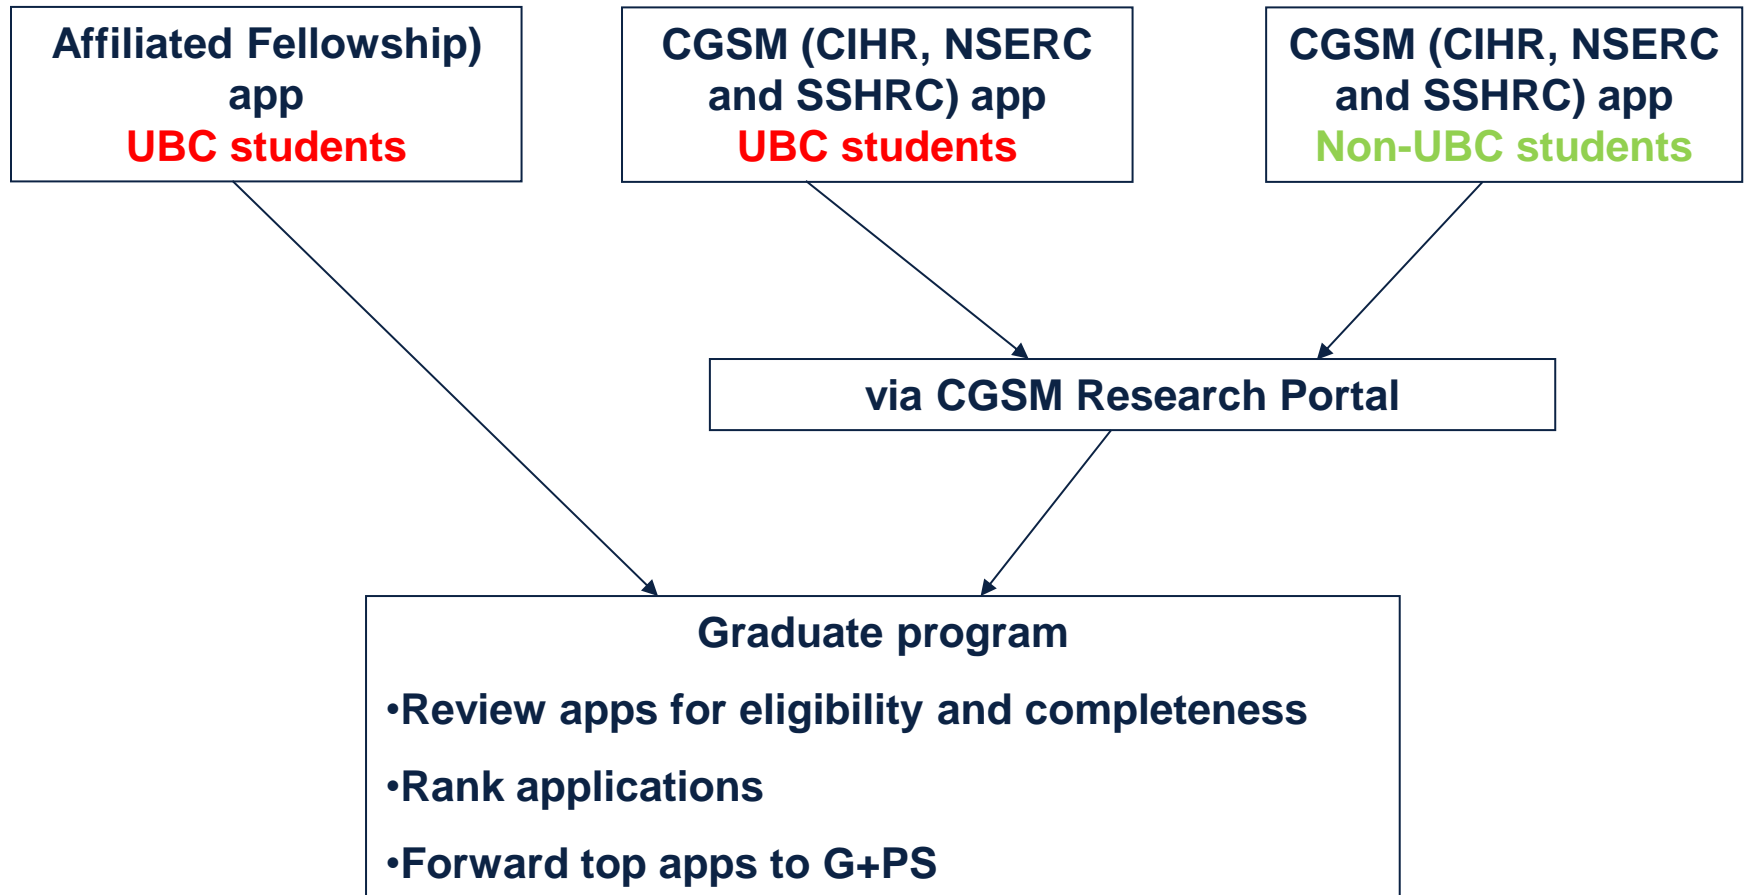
Affiliated Fellowship) app
UBC students

CGSM (CIHR, NSERC and SSHRC) app
UBC students

CGSM (CIHR, NSERC and SSHRC) app
Non-UBC students

via CGSM Research Portal

Graduate program

•Review apps for eligibility and completeness

•Rank applications

•Forward top apps to G+PS